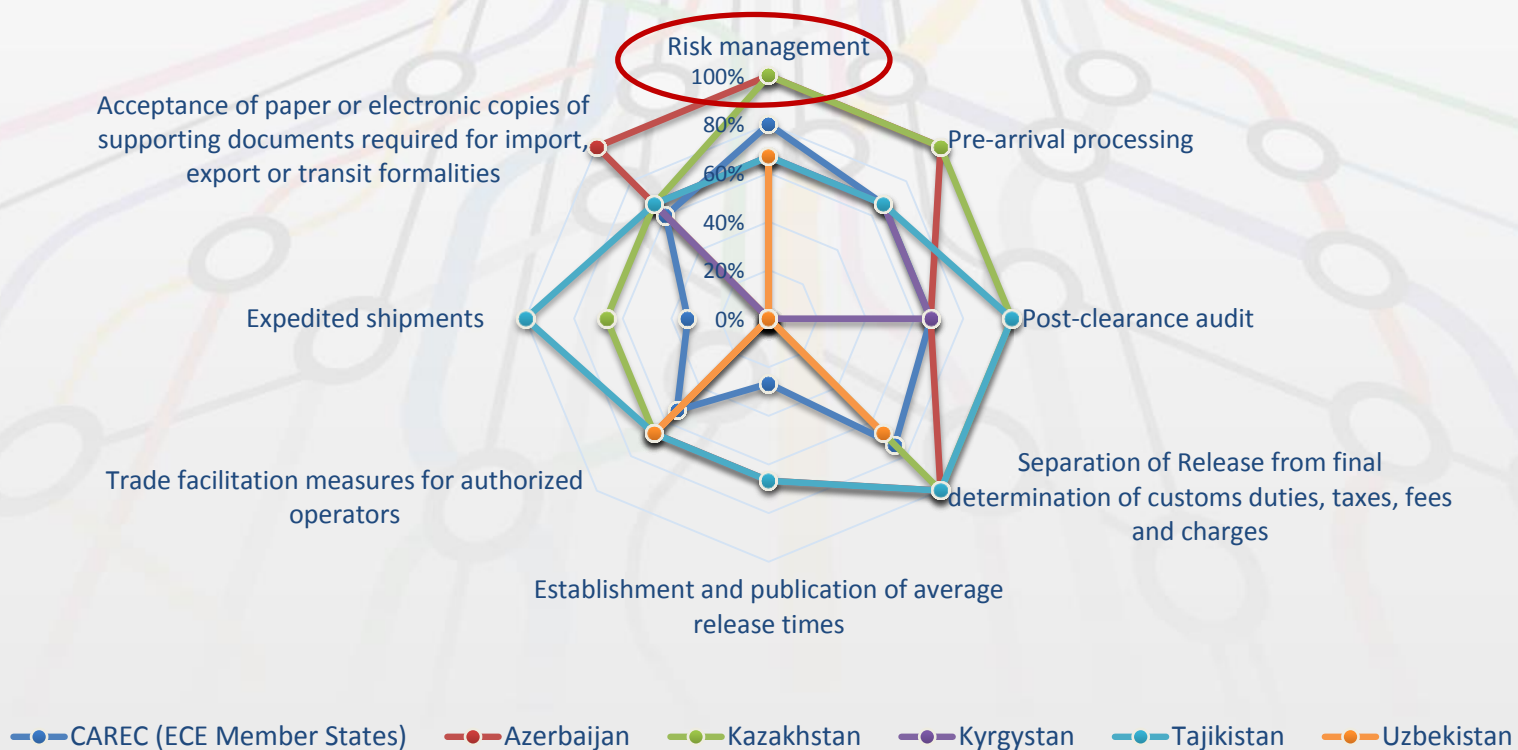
Risk management
100%
80%
60%
40%
20%
0%

Acceptance of paper or electronic copies of supporting documents required for import, export or transit formalities

Pre-arrival processing

Expedited shipments

Post-clearance audit

Trade facilitation measures for authorized operators

Separation of Release from final determination of customs duties, taxes, fees and charges

Establishment and publication of average release times

CAREC (ECE Member States) Azerbaijan Kazakhstan Kyrgystan Tajikistan Uzbekistan